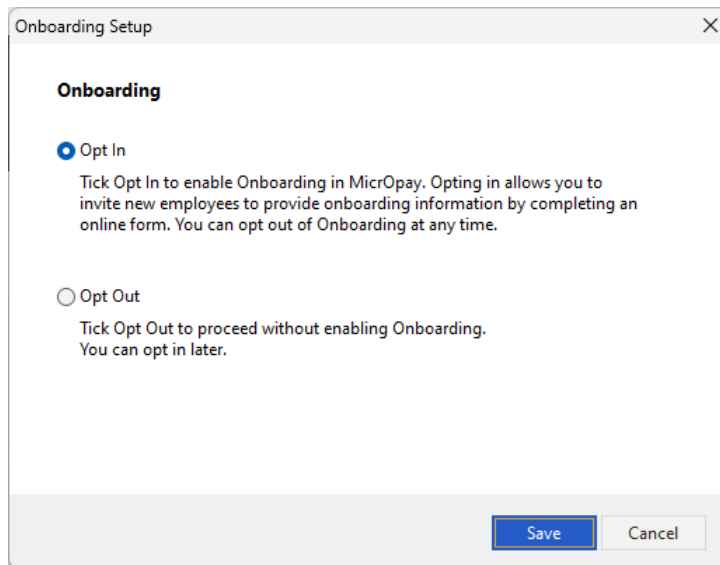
Onboarding Setup

Onboarding

Opt In

Tick Opt In to enable Onboarding in MicrOpay. Opting in allows you to invite new employees to provide onboarding information by completing an online form. You can opt out of Onboarding at any time.

Opt Out

Tick Opt Out to proceed without enabling Onboarding.
You can opt in later.

Save

Cancel